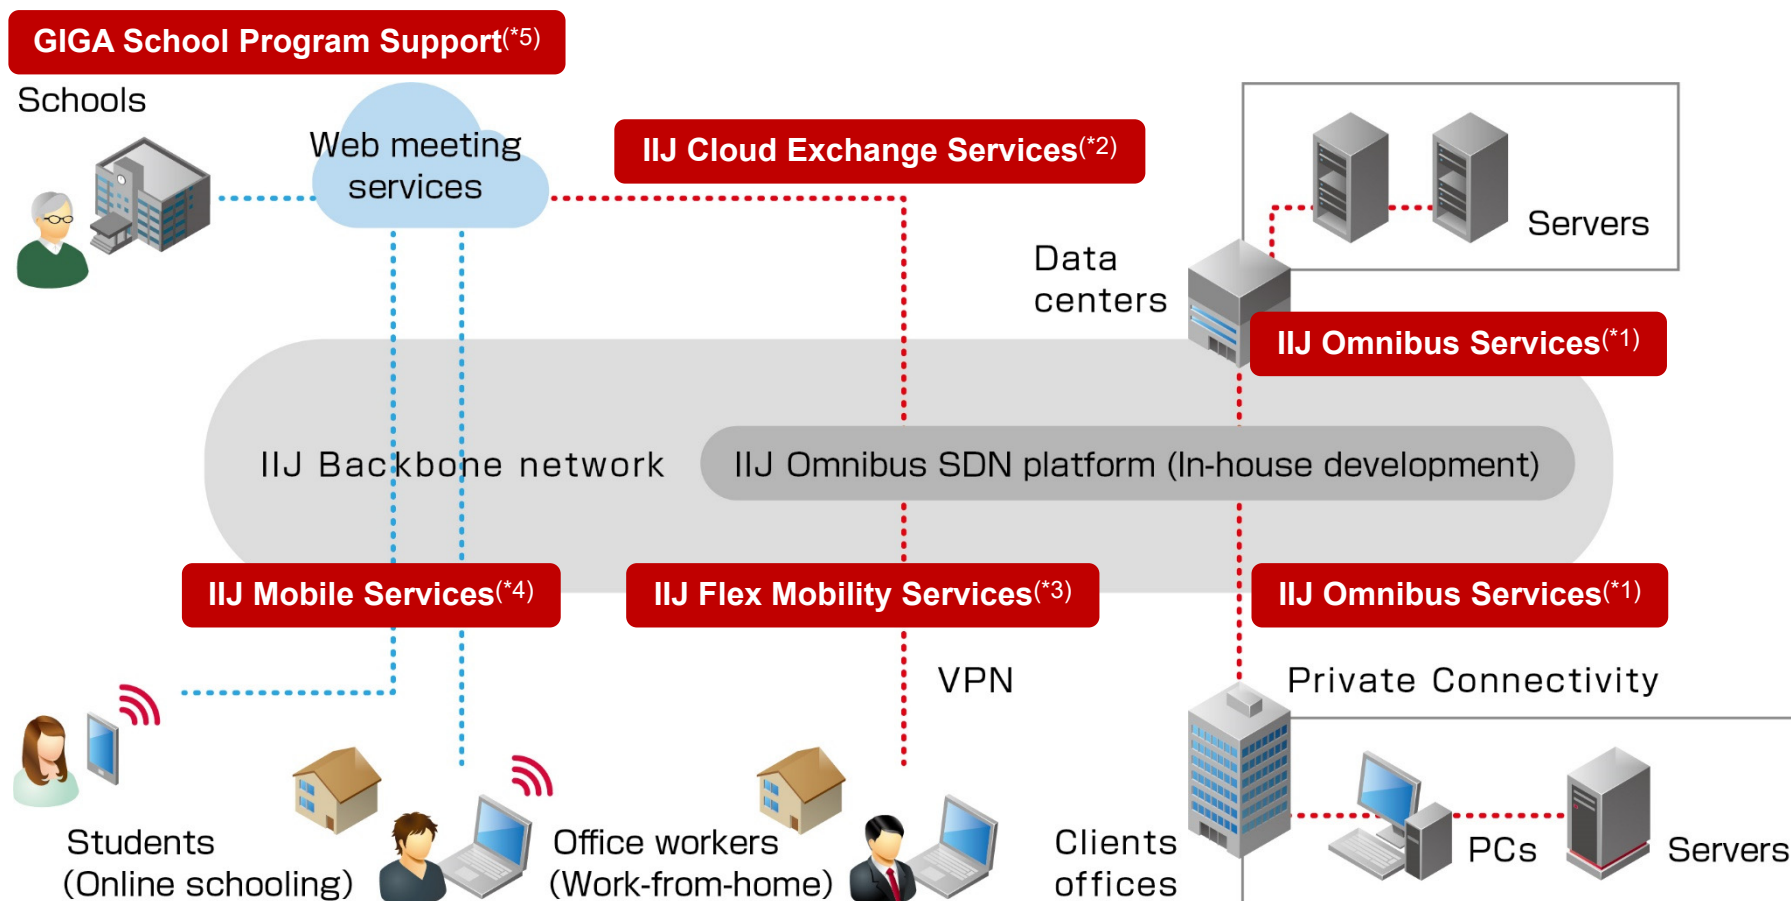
GIGA School Program Support$^{(*5)}$

Schools

Web meeting services

IIJ Cloud Exchange Services$^{(*2)}$

Servers

Data centers

IIJ Omnibus Services$^{(*1)}$

IIJ Backbone network

IIJ Omnibus SDN platform (In-house development)

IIJ Mobile Services$^{(*4)}$

IIJ Flex Mobility Services$^{(*3)}$

IIJ Omnibus Services$^{(*1)}$

VPN

Private Connectivity

Students (Online schooling)

Office workers (Work-from-home)

Clients offices

PCs

Servers